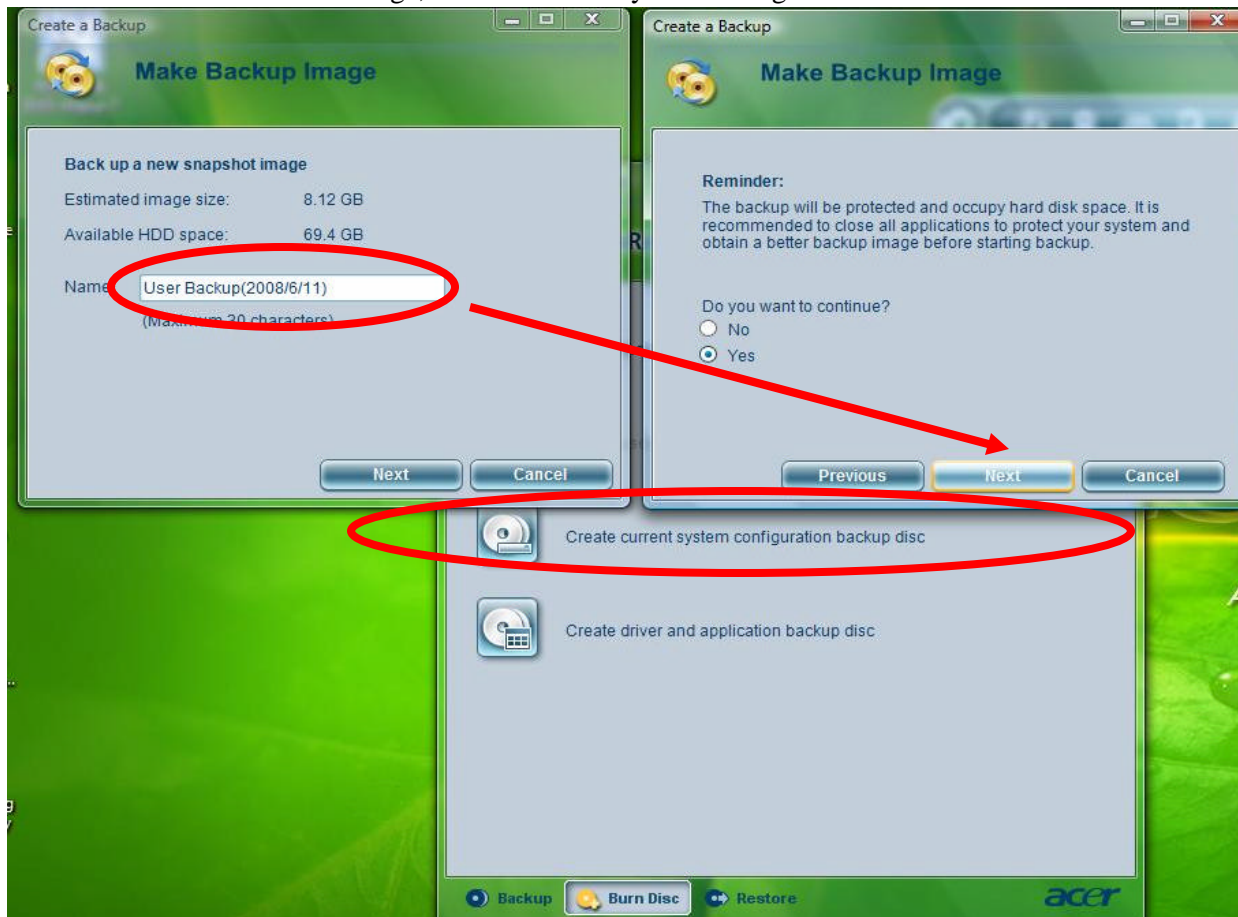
Create a Backup

Make Backup Image

Back up a new snapshot image

Estimated image size: 8.12 GB

Available HDD space: 69.4 GB

Name User Backup(2008/6/11)

(Maximum 30 characters)

Next Cancel

Create a Backup

Make Backup Image

Reminder:

The backup will be protected and occupy hard disk space. It is recommended to close all applications to protect your system and obtain a better backup image before starting backup.

Do you want to continue?

No

Yes

Previous Next Cancel

Create current system configuration backup disc

Create driver and application backup disc

Backup Burn Disc Restore

acer